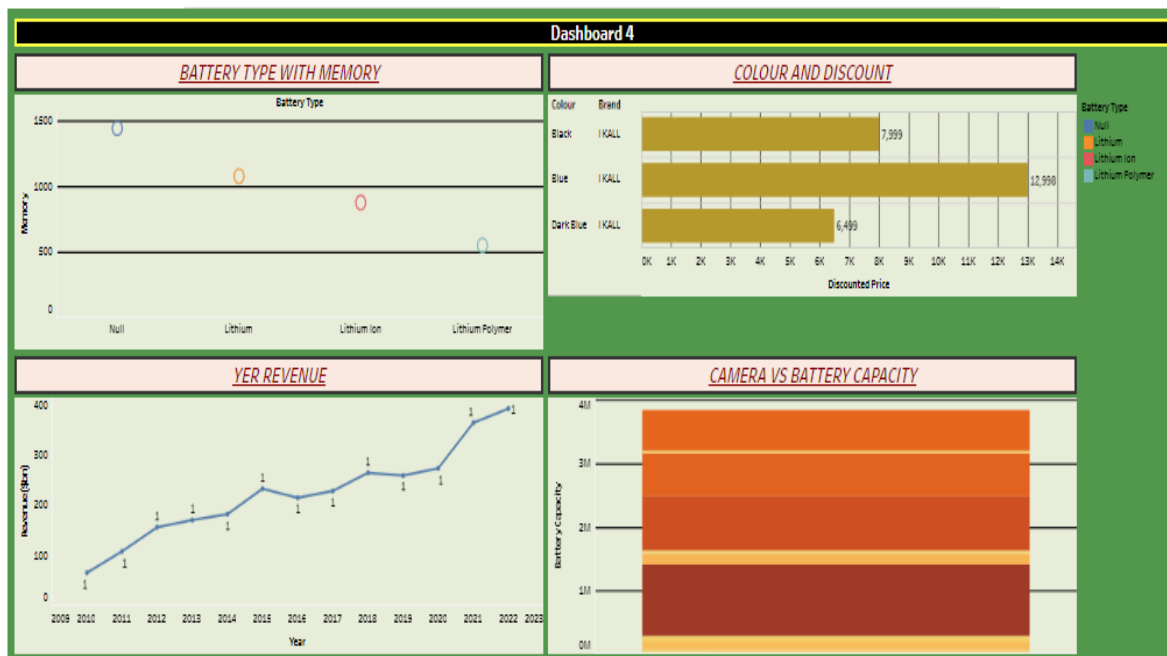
Dashboard 4

BATTERY TYPE WITH MEMORY

Battery Type

1500
1000
500
0

Memory

Null Lithium Lithium Ion Lithium Polymer

COLOUR AND DISCOUNT

| Colour | Brand | |
|---|---|---|
| Black | I KALL | 7,999 |
| Blue | I KALL | 12,998 |
| Dark Blue | I KALL | 6,499 |

0K 1K 2K 3K 4K 5K 6K 7K 8K 9K 10K 11K 12K 13K 14K

Discounted Price

Battery Type
Null
Lithium
Lithium Ion
Lithium Polymer

YER REVENUE

400
300
200
100
0

Revenue ($bn)

1 1 1 1 1 1 1 1 1 1 1 1 1

2009 2010 2011 2012 2013 2014 2015 2016 2017 2018 2019 2020 2021 2022 2023

Year

CAMERA VS BATTERY CAPACITY

4M
3M
2M
1M
0M

Battery Capacity